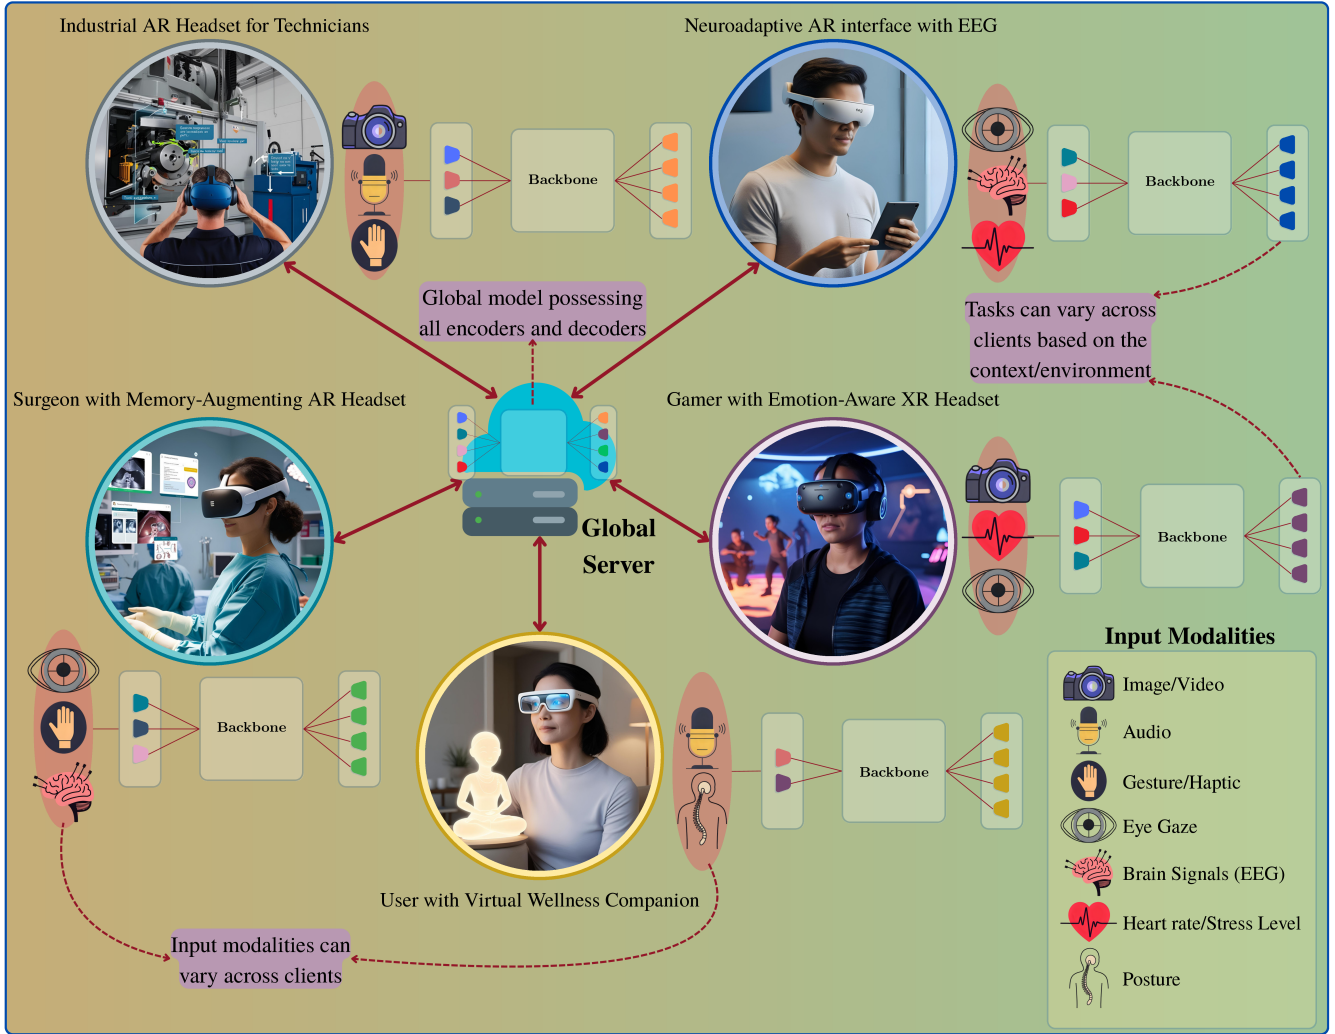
Industrial AR Headset for Technicians

Backbone

Neuroadaptive AR interface with EEG

Backbone

Global model possessing all encoders and decoders

Tasks can vary across clients based on the context/environment

Surgeon with Memory-Augmenting AR Headset

Gamer with Emotion-Aware XR Headset

Global Server

Backbone

Backbone

Backbone

User with Virtual Wellness Companion

Input modalities can vary across clients

Input Modalities

Image/Video

Audio

Gesture/Haptic

Eye Gaze

Brain Signals (EEG)

Heart rate/Stress Level

Posture